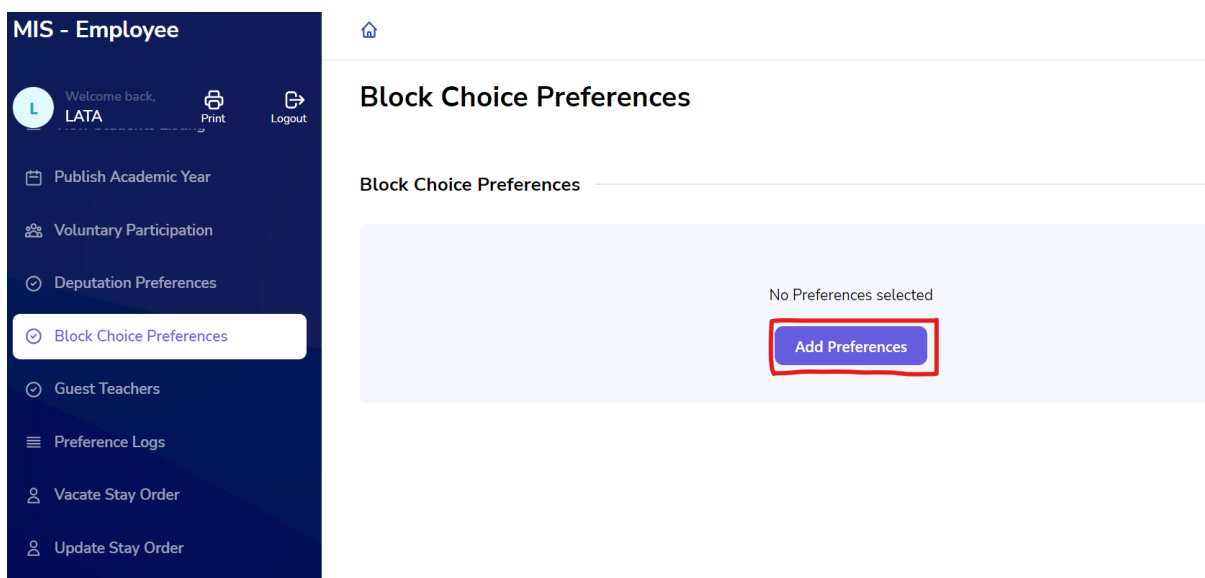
MIS - Employee

L Welcome back, LATA

Print

Logout

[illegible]

Publish Academic Year

Voluntary Participation

Deputation Preferences

Block Choice Preferences

Guest Teachers

Preference Logs

Vacate Stay Order

Update Stay Order

Block Choice Preferences

Block Choice Preferences

No Preferences selected

Add Preferences